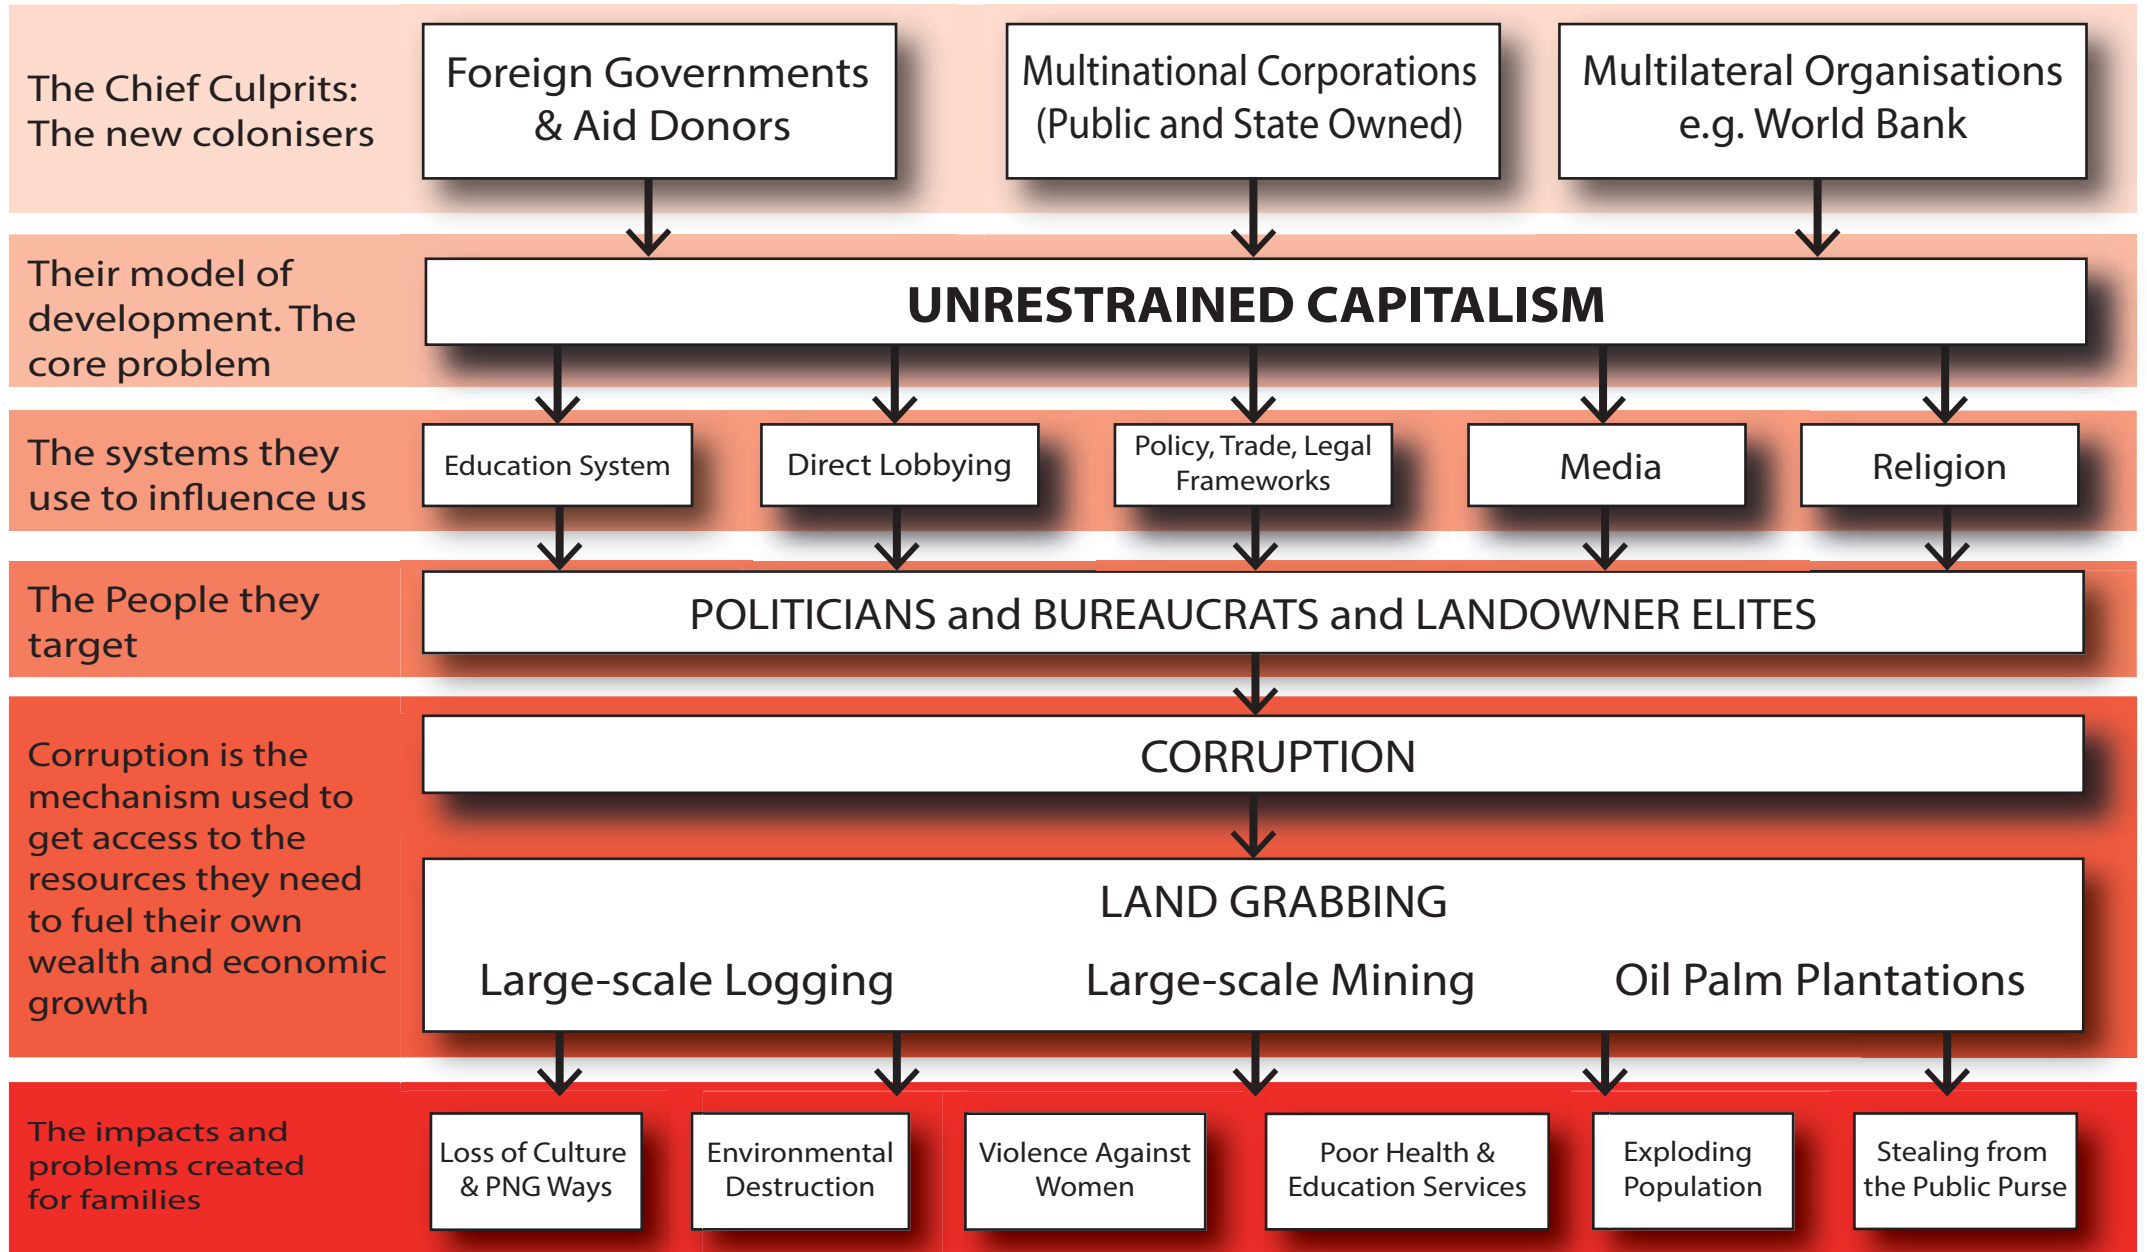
The Chief Culprits: The new colonisers

Foreign Governments & Aid Donors

Multinational Corporations (Public and State Owned)

Multilateral Organisations e.g. World Bank

Their model of development. The core problem

UNRESTRAINED CAPITALISM

The systems they use to influence us

Education System

Direct Lobbying

Policy, Trade, Legal Frameworks

Media

Religion

The People they target

POLITICIANS and BUREAUCRATS and LANDOWNER ELITES

Corruption is the mechanism used to get access to the resources they need to fuel their own wealth and economic growth

CORRUPTION

LAND GRABBING

Large-scale Logging

Large-scale Mining

Oil Palm Plantations

The impacts and problems created for families

Loss of Culture & PNG Ways

Environmental Destruction

Violence Against Women

Poor Health & Education Services

Exploding Population

Stealing from the Public Purse